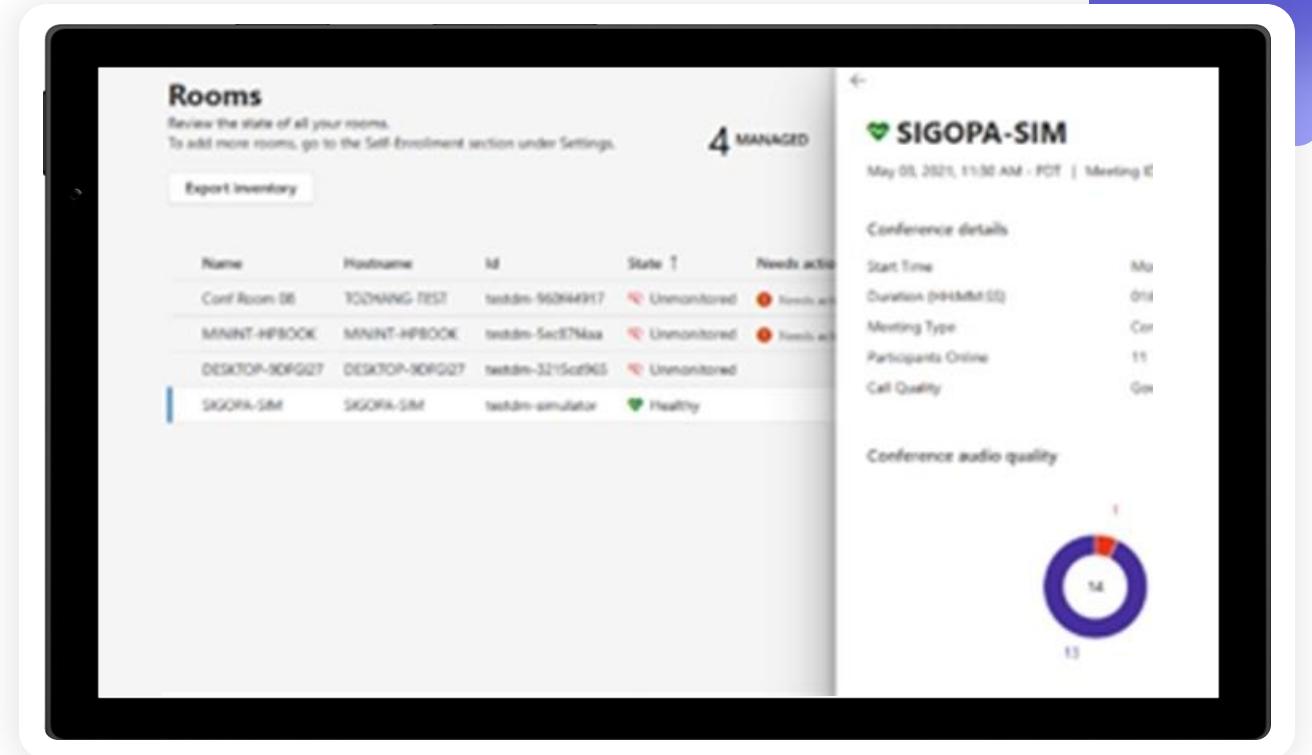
Rooms

Review the state of all your rooms.
To add more rooms, go to the Self-Enrollment section under Settings.

4 MANAGED

Export inventory

| Name | Hostname | Id | State ↑ | Needs actio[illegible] |
|---|---|---|---|---|
| Conf Room 08 | TOZHANG-TEST | testdm-960f44917 | Unmonitored | Needs ac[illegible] |
| MININT-HPBOOK | MININT-HPBOOK | testdm-5ec87f4aa | Unmonitored | Needs ac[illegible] |
| DESKTOP-9DFGI27 | DESKTOP-9DFGI27 | testdm-3215cd965 | Unmonitored | |
| SIGOPA-SIM | SIGOPA-SIM | testdm-simulator | Healthy | |

←

SIGOPA-SIM

May 03, 2021, 11:30 AM - PDT | Meeting I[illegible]

Conference details

Start Time Mo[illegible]
Duration (HH:MM:SS) 01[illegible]
Meeting Type Co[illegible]
Participants Online 11
Call Quality Go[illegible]

Conference audio quality

1
14
13